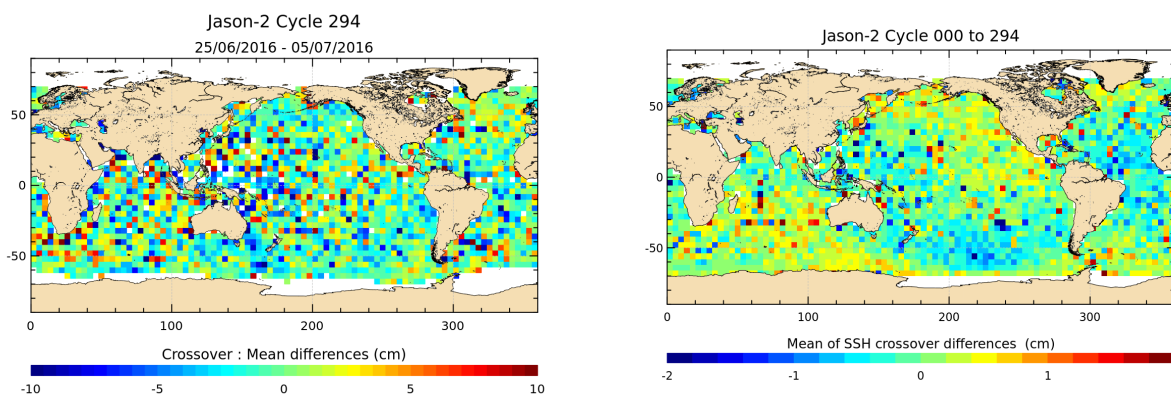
Jason-2 Cycle 294
25/06/2016 - 05/07/2016

50
0
-50
0
100
200
300

Crossover : Mean differences (cm)
-10
-5
0
5
10

Jason-2 Cycle 000 to 294

50
0
-50
0
100
200
300

Mean of SSH crossover differences (cm)
-2
-1
0
1